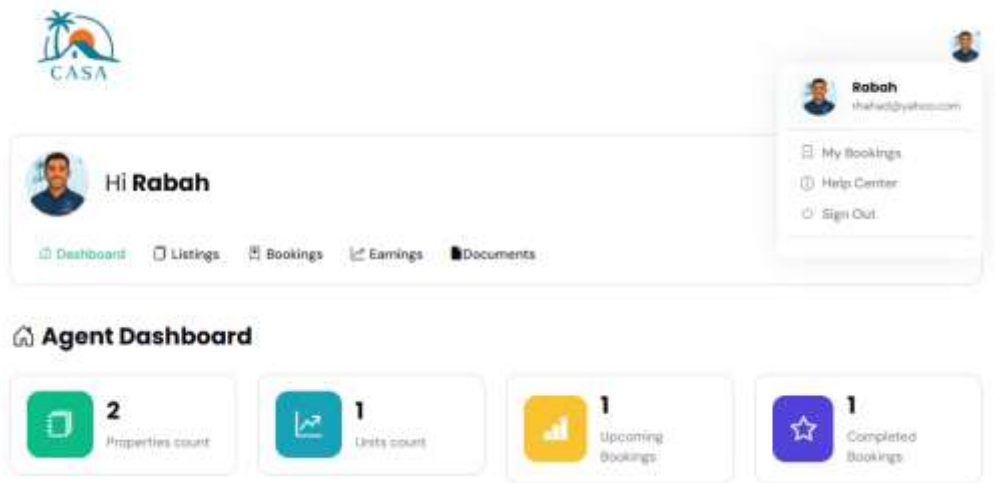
CASA

Rabah
rhahad@yahoo.com

My Bookings
Help Center
Sign Out

Hi Rabah

Dashboard
Listings
Bookings
Earnings
Documents

Agent Dashboard

2
Properties count

1
Units count

1
Upcoming Bookings

1
Completed Bookings